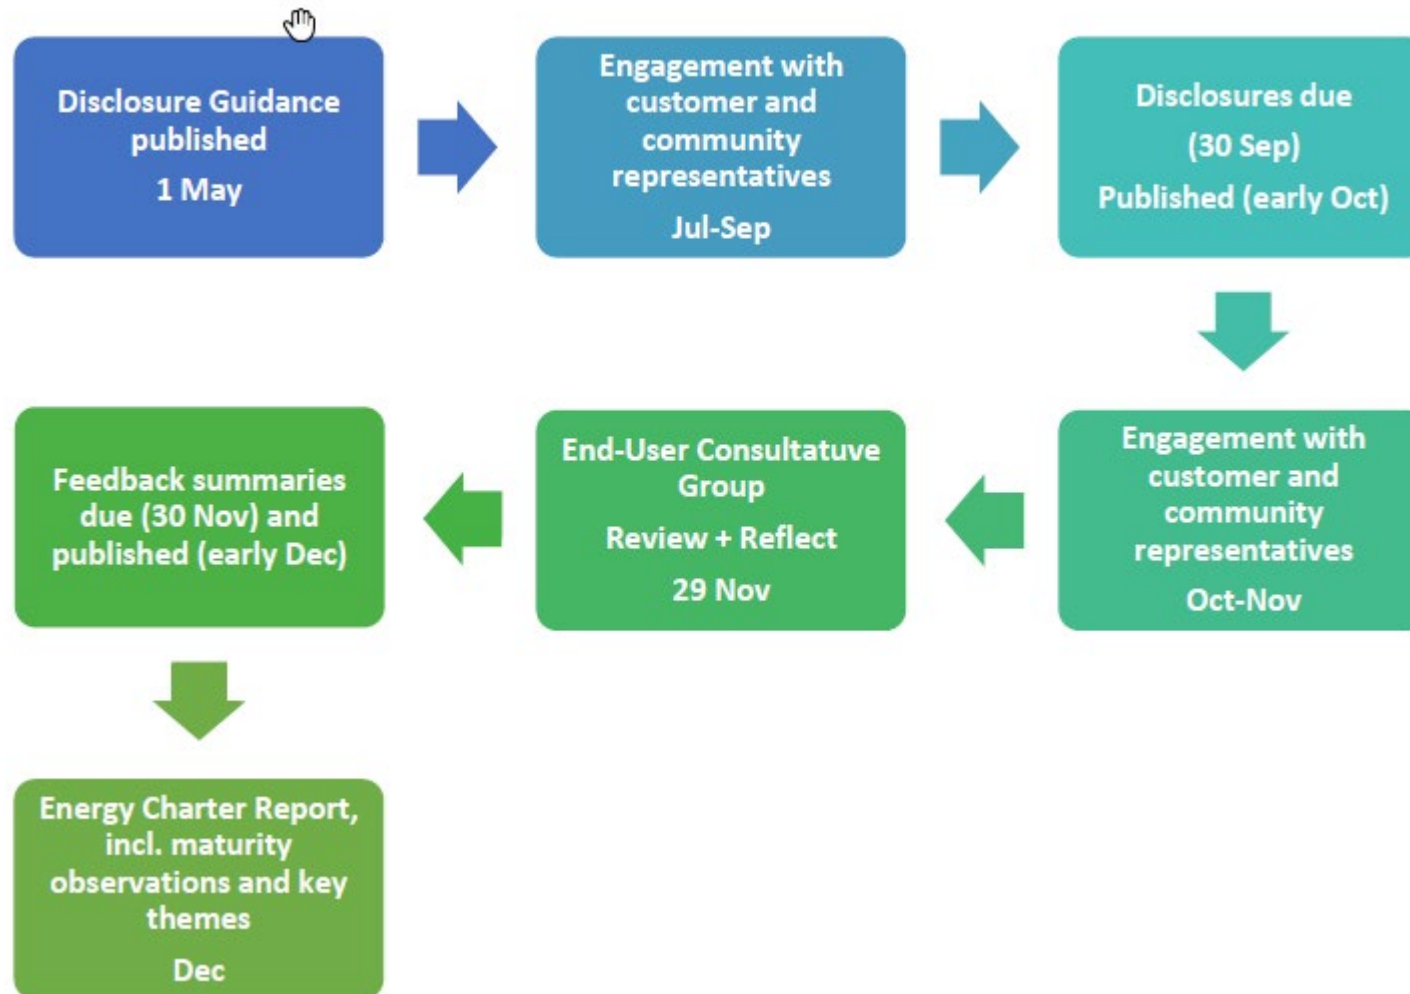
Disclosure Guidance published

1 May

Engagement with customer and community representatives

Jul-Sep

Disclosures due

(30 Sep)

Published (early Oct)

Engagement with customer and community representatives

Oct-Nov

End-User Consultatuve Group

Review + Reflect

29 Nov

Feedback summaries due (30 Nov) and published (early Dec)

Energy Charter Report, incl. maturity observations and key themes

Dec